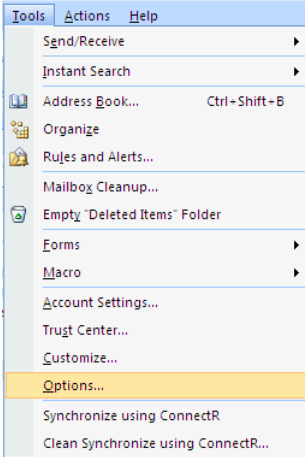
Tools Actions Help

Send/Receive

Instant Search

Address Book... Ctrl+Shift+B

Organize

Rules and Alerts...

Mailbox Cleanup...

Empty "Deleted Items" Folder

Forms

Macro

Account Settings...

Trust Center...

Customize...

Options...

Synchronize using ConnectR

Clean Synchronize using ConnectR...